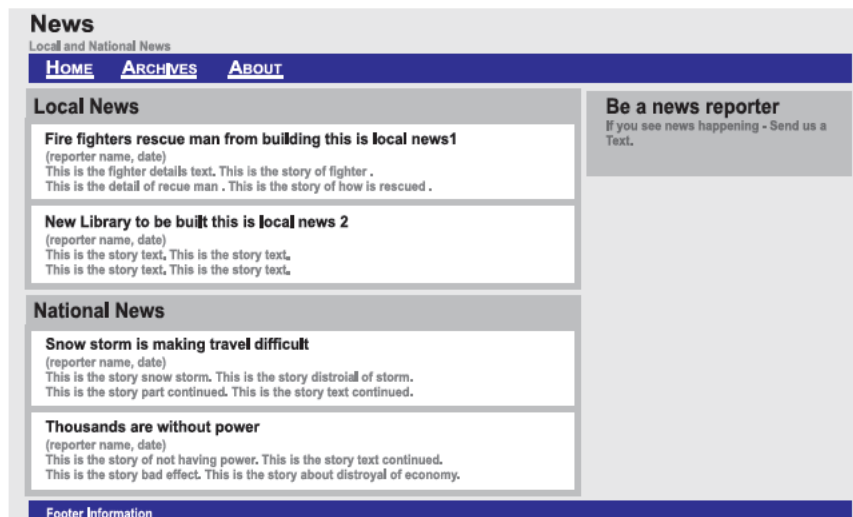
News
Local and National News

HOME ARCHIVES ABOUT

Local News

Fire fighters rescue man from building this is local news1
(reporter name, date)
This is the fighter details text. This is the story of fighter .
This is the detail of recue man . This is the story of how is rescued .

New Library to be built this is local news 2
(reporter name, date)
This is the story text. This is the story text.
This is the story text. This is the story text.

National News

Snow storm is making travel difficult
(reporter name, date)
This is the story snow storm. This is the story distroial of storm.
This is the story part continued. This is the story text continued.

Thousands are without power
(reporter name, date)
This is the story of not having power. This is the story text continued.
This is the story bad effect. This is the story about distroyal of economy.

Be a news reporter
If you see news happening - Send us a Text.

Footer Information